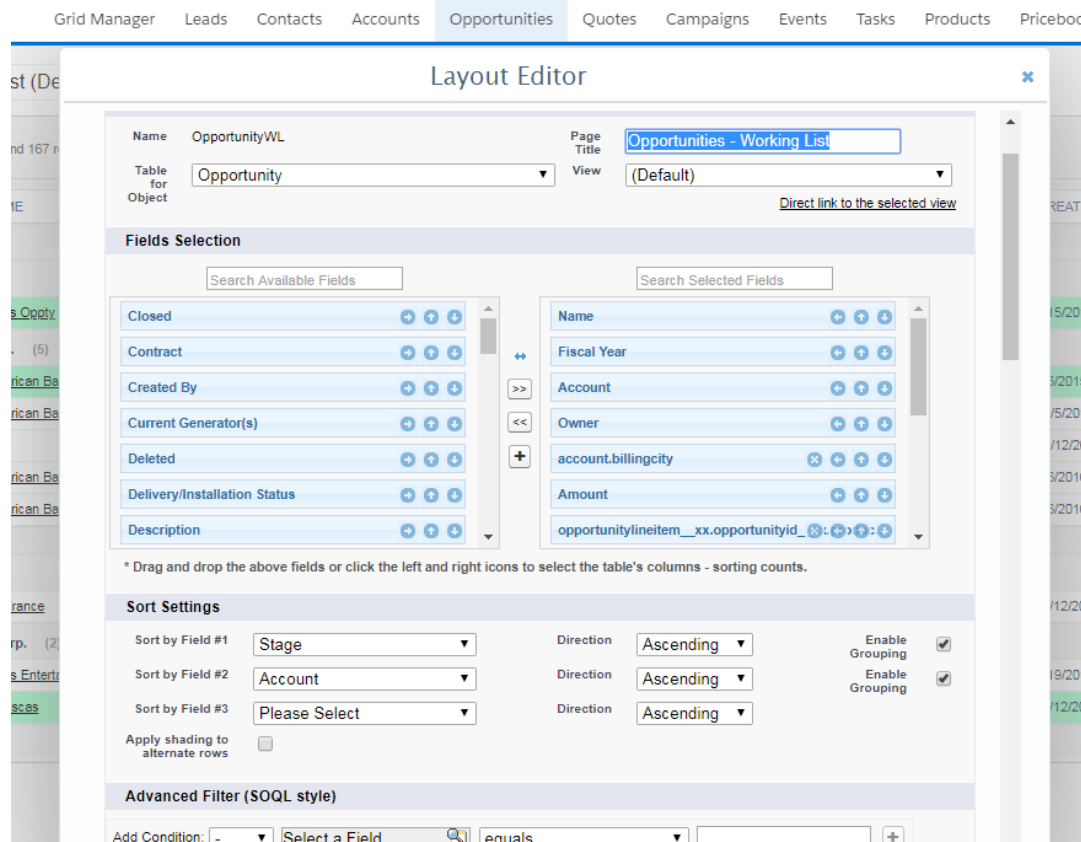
Grid Manager Leads Contacts Accounts Opportunities Quotes Campaigns Events Tasks Products Pricebo

st (De

nd 167 r

IE

s Oppty

. (5)

rican Ba

rican Ba

rican Ba

rican Ba

rance

rp. (2

s Entert

scas

REAT

15/20

6/201

/5/20

/12/2

6/201

6/201

/12/2

19/20

/12/2

Layout Editor

Name OpportunityWL

Page Title Opportunities - Working List

Table for Object Opportunity

View (Default)

Direct link to the selected view

Fields Selection

Search Available Fields

Search Selected Fields

Closed
Contract
Created By
Current Generator(s)
Deleted
Delivery/Installation Status
Description

>>
<<
+

Name
Fiscal Year
Account
Owner
account.billingcity
Amount
opportunitylineitem__xx.opportunityid_

* Drag and drop the above fields or click the left and right icons to select the table's columns - sorting counts.

Sort Settings

Sort by Field #1 Stage Direction Ascending Enable Grouping

Sort by Field #2 Account Direction Ascending Enable Grouping

Sort by Field #3 Please Select Direction Ascending

Apply shading to alternate rows

Advanced Filter (SOQL style)

Add Condition: - Select a Field equals